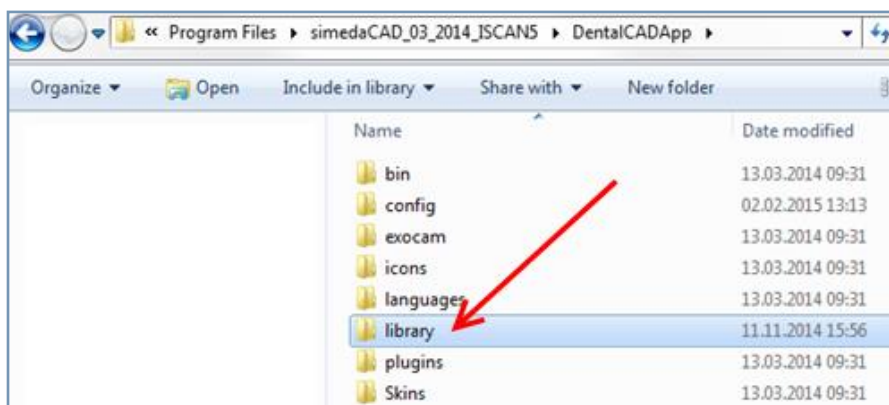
« Program Files ▸ simedaCAD_03_2014_ISCAN5 ▸ DentalCADApp ▸

Organize ▾ Open Include in library ▾ Share with ▾ New folder

| Name | Date modified |
|---|---|
| bin | 13.03.2014 09:31 |
| config | 02.02.2015 13:13 |
| exocam | 13.03.2014 09:31 |
| icons | 13.03.2014 09:31 |
| languages | 13.03.2014 09:31 |
| library | 11.11.2014 15:56 |
| plugins | 13.03.2014 09:31 |
| Skins | 13.03.2014 09:31 |